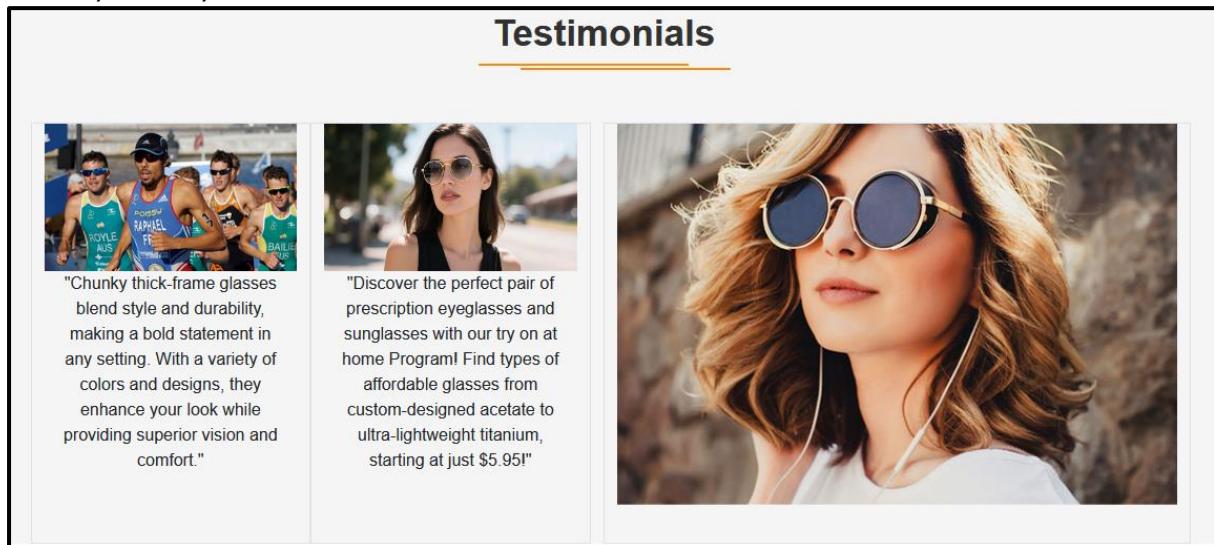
Testimonials

ROYLE AUS

RAPHAEL

BAILIE

"Chunky thick-frame glasses blend style and durability, making a bold statement in any setting. With a variety of colors and designs, they enhance your look while providing superior vision and comfort."

"Discover the perfect pair of prescription eyeglasses and sunglasses with our try on at home Program! Find types of affordable glasses from custom-designed acetate to ultra-lightweight titanium, starting at just $5.95!"